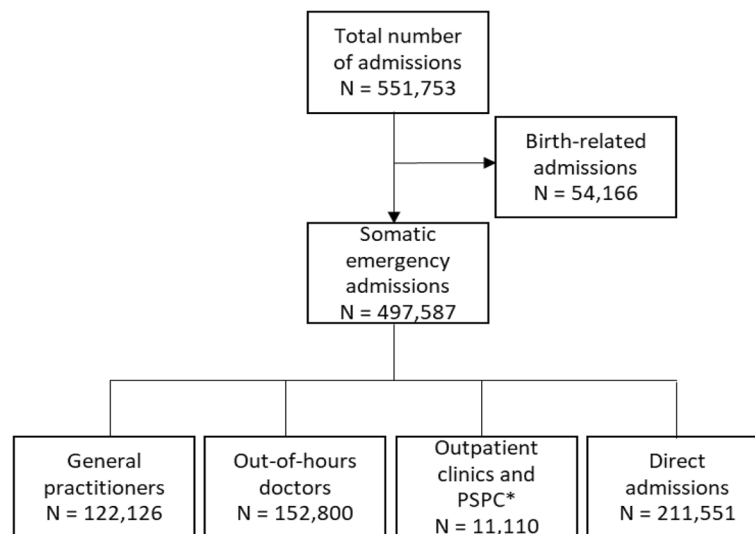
Total number of admissions
N = 551,753

Birth-related admissions
N = 54,166

Somatic emergency admissions
N = 497,587

General practitioners
N = 122,126

Out-of-hours doctors
N = 152,800

Outpatient clinics and PSPC*
N = 11,110

Direct admissions
N = 211,551